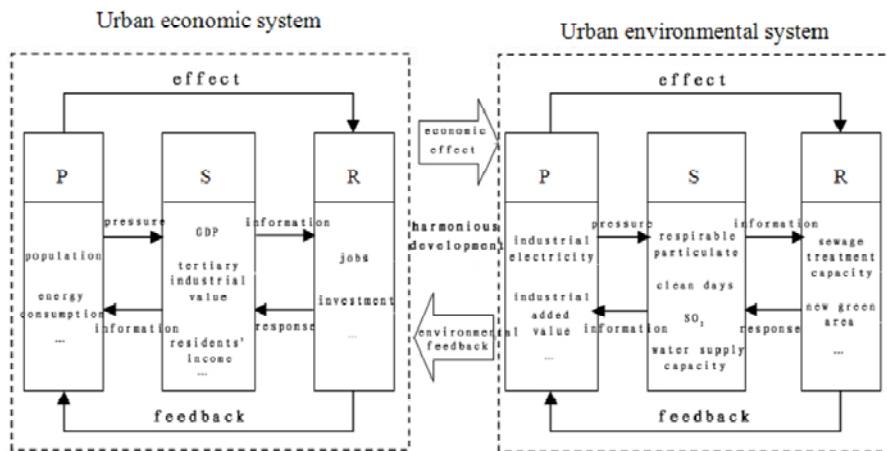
Urban economic system

effect

P

S

R

pressure

information

population

energy consumption

...

GDP

tertiary industrial value

residents' income

...

jobs

investment

...

information

response

feedback

economic effect

harmonious development

environmental feedback

Urban environmental system

effect

P

S

R

pressure

information

industrial electricity

industrial added value

...

respirable particulate

clean days

$SO_2$

water supply capacity

sewage treatment capacity

new green area

...

information

response

feedback